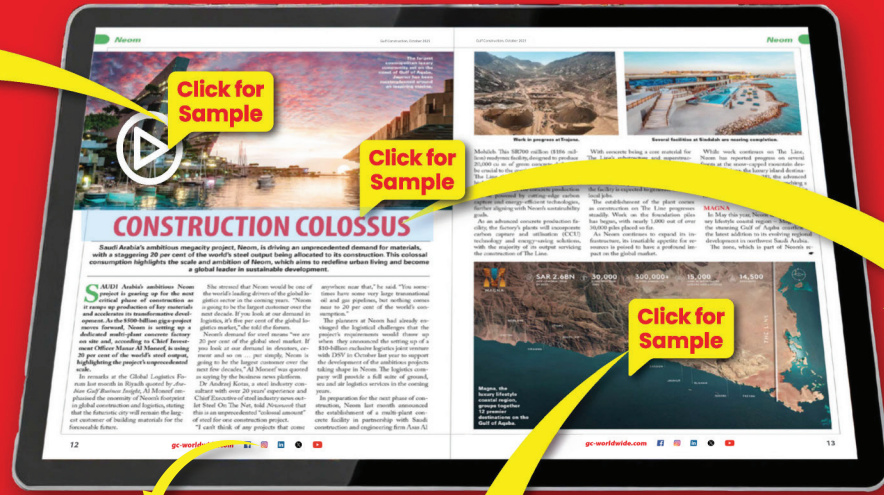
Neom

Gulf Construction, October 2024

Neom

Click for Sample

Click for Sample

Click for Sample

CONSTRUCTION COLOSSUS

Saudi Arabia's ambitious megacity project, Neom, is driving an unprecedented demand for materials, with a staggering 20 per cent of the world's steel output being allocated to its construction. This colossal consumption highlights the scale and ambition of Neom, which aims to redefine urban living and become a global leader in sustainable development.

SAUDI Arabia's ambitious Neom project is gearing up for the most critical phase of construction as it ramps up production of key materials and accelerates its transformative development. As the $500-billion giga-project moves forward, Neom is setting up a dedicated multi-plant concrete factory on site and, according to Chief Investment Officer Manar Al Moneef, is using 20 per cent of the world's steel output, highlighting the project's unprecedented scale.

In remarks at the Global Logistics Forum last month in Riyadh quoted by Arabian Gulf Business Insight, Al Moneef emphasised the enormity of Neom's footprint in global construction and logistics, stating that the futuristic city will remain the largest customer of building materials for the foreseeable future.

She stressed that Neom would be one of the world's leading drivers of the global logistics sector in the coming years. "Neom is going to be the largest customer over the next decade. If you look at our demand in logistics, it's five per cent of the global logistics market," she told the forum.

Neom's demand for steel means "we are 20 per cent of the global steel market. If you look at our demand in elevators, cement and so on ... per supply, Neom is going to be the largest customer over the next few decades," Al Moneef was quoted as saying by the business news platform.

Dr Andrzej Korus, a steel industry consultant with over 20 years' experience and Chief Executive of steel industry news outlet Steel On The Net, told Newsweek that this is an unprecedented "colossal amount" of steel for one construction project.

"I can't think of any projects that come anywhere near that," he said. "You sometimes have some very large transnational oil and gas pipelines, but nothing comes near to 20 per cent of the world's consumption."

The planners at Neom had already envisaged the logistical challenges that the project's requirements would throw up when they announced the setting up of a $10-billion exclusive logistics joint venture with DSV in October last year to support the development of the ambitious projects taking shape in Neom. The logistics company will provide a full suite of ground, sea and air logistics services in the coming years.

In preparation for the next phase of construction, Neom last month announced the establishment of a multi-plant concrete facility in partnership with Saudi construction and engineering firm Asas Al

Work in progress at Trojena.

Several facilities at Sindalah are nearing completion.

Mohaleb. This SR760 million ($186 million) readymix facility, designed to produce 20,000 cu m of green concrete daily, will be crucial to the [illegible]

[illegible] concrete production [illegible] by cutting-edge carbon capture and energy-saving technologies, further aligning with Neom's sustainability goals.

As an advanced concrete production facility, the factory's plants will incorporate carbon capture and utilization (CCU) technology and energy-saving solutions, with the majority of its output servicing the construction of The Line.

With concrete being a core material for The Line's infrastructure and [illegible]

the facility is expected to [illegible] local jobs.

The establishment of the plant comes as construction on The Line progresses steadily. Work on the foundation piles has begun, with nearly 1,000 out of over 16,000 piles placed so far.

As Neom continues to expand its infrastructure, its insatiable appetite for resources is poised to have a profound impact on the global market.

While work continues on The Line, Neom has reported progress on several fronts at the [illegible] the luxury island destination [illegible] the advanced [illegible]

MAGNA

In May this year, Neom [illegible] any lifestyle coastal region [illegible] the stunning Gulf of Aqaba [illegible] the latest addition to its evolving regional development in northwest Saudi Arabia.

The zone, which is part of Neom's se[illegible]

SAR 2.68N

30,000

300,000+

15,000

14,500

MAGNA

THE LINE

Magna, the luxury lifestyle coastal region, groups together 12 premier destinations in the Gulf of Aqaba.

12

gc-worldwide.com

gc-worldwide.com

13